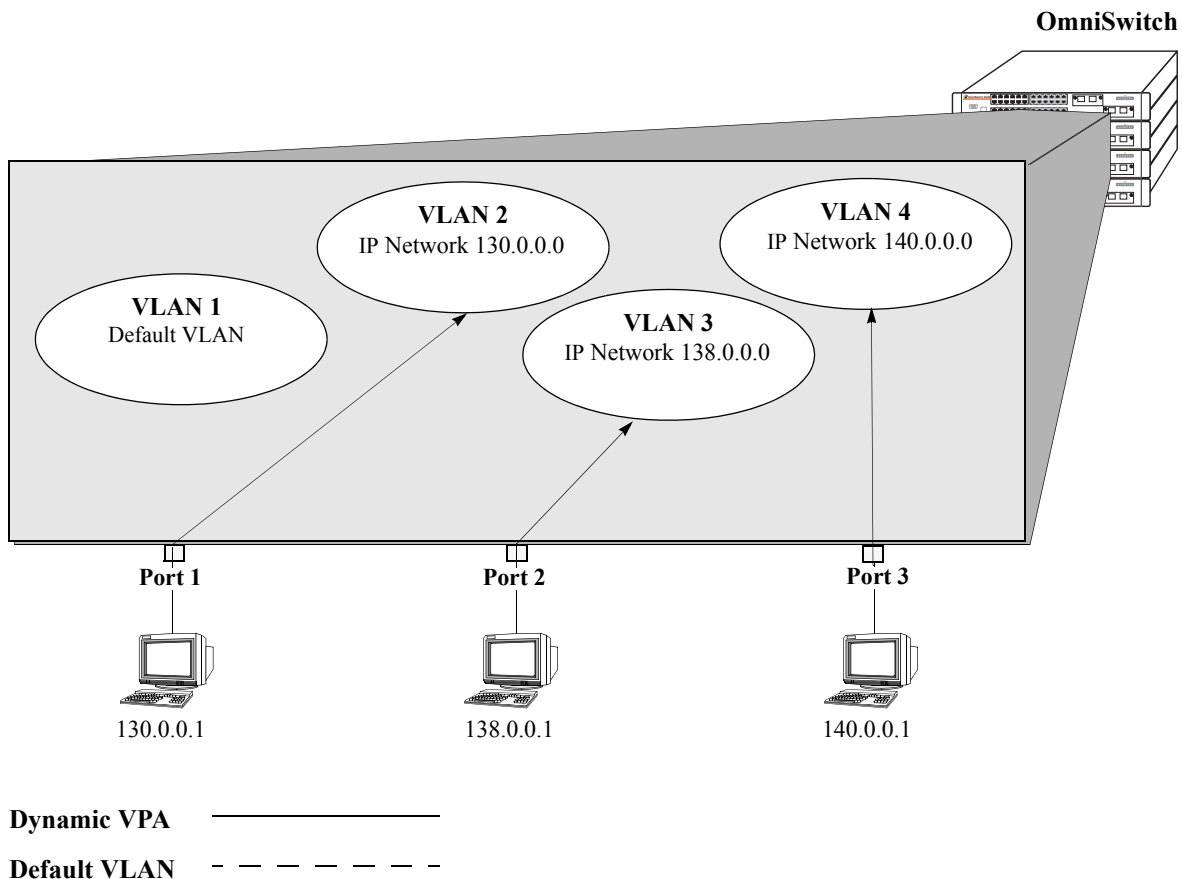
OmniSwitch

VLAN 2
IP Network 130.0.0.0

VLAN 4
IP Network 140.0.0.0

VLAN 1
Default VLAN

VLAN 3
IP Network 138.0.0.0

Port 1

Port 2

Port 3

130.0.0.1

138.0.0.1

140.0.0.1

Dynamic VPA

Default VLAN